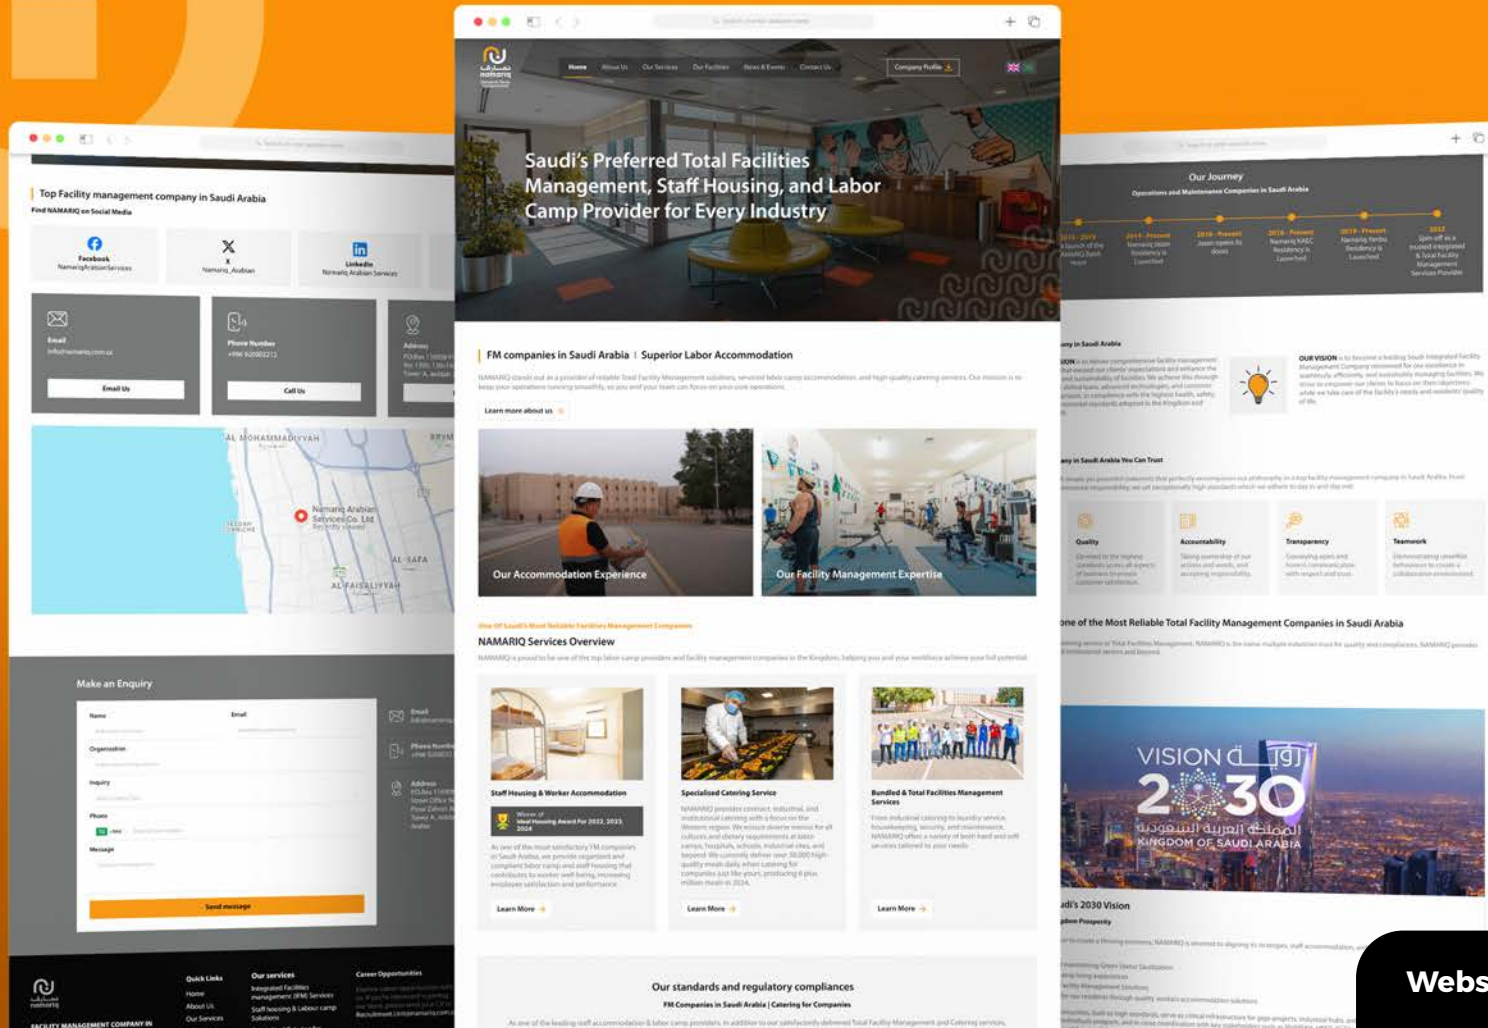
Home About Us Our Services Our Facilities News & Events Contact Us Company Profile

Saudi's Preferred Total Facilities Management, Staff Housing, and Labor Camp Provider for Every Industry

FM companies in Saudi Arabia | Superior Labor Accommodation

Learn more about us

Our Accommodation Experience

Our Facility Management Expertise

One Of Saudi's Most Reliable Facilities Management Companies

NAMARIQ Services Overview

Staff Housing & Worker Accommodation

Specialized Catering Service

Bundled & Total Facilities Management Services

Learn More

Learn More

Learn More

Our standards and regulatory compliances

FM Companies in Saudi Arabia | Catering for Companies

Top Facility management company in Saudi Arabia

Find NAMARIQ on Social Media

Facebook

X

LinkedIn

Email

Email Us

Phone Number

Call Us

Address

AL MOHAMMADIYAH

Namariq Arabian Services Co. Ltd

AL SAFA

AL FAISALIYYAH

Make an Enquiry

Name

Email

Organization

Inquiry

Phone

Message

Send message

Quick Links

Home

About Us

Our Services

Our services

Career Opportunities

Our Journey

Operations and Maintenance Companies in Saudi Arabia

OUR VISION

Quality

Accountability

Transparency

Teamwork

one of the Most Reliable Total Facility Management Companies in Saudi Arabia

VISION رؤية 2030

المملكة العربية السعودية

KINGDOM OF SAUDI ARABIA

udi's 2030 Vision

Webs